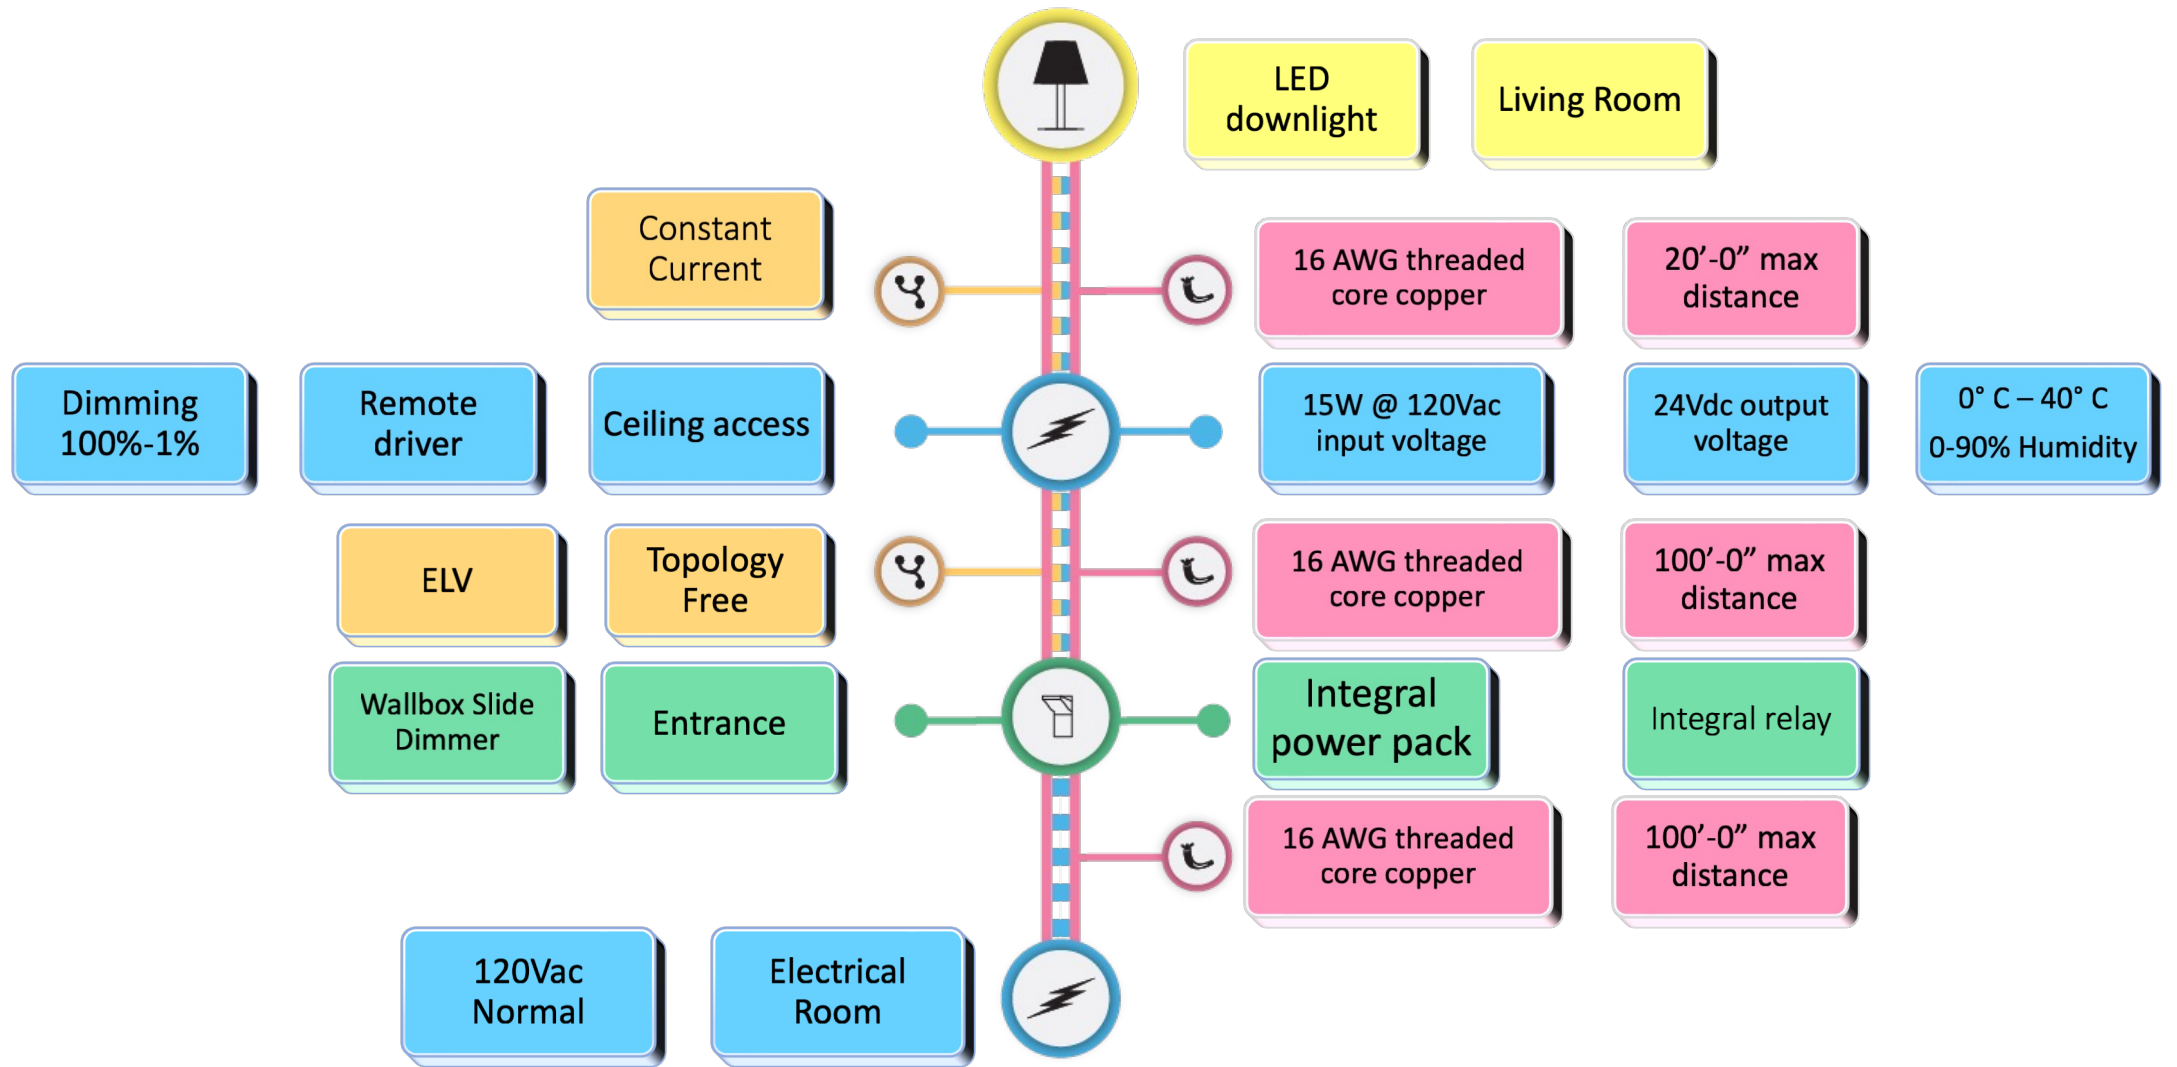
LED downlight

Living Room

Constant Current

16 AWG threaded core copper

20’-0” max distance

Dimming 100%-1%

Remote driver

Ceiling access

15W @ 120Vac input voltage

24Vdc output voltage

0° C – 40° C 0-90% Humidity

ELV

Topology Free

16 AWG threaded core copper

100’-0” max distance

Wallbox Slide Dimmer

Entrance

Integral power pack

Integral relay

16 AWG threaded core copper

100’-0” max distance

120Vac Normal

Electrical Room